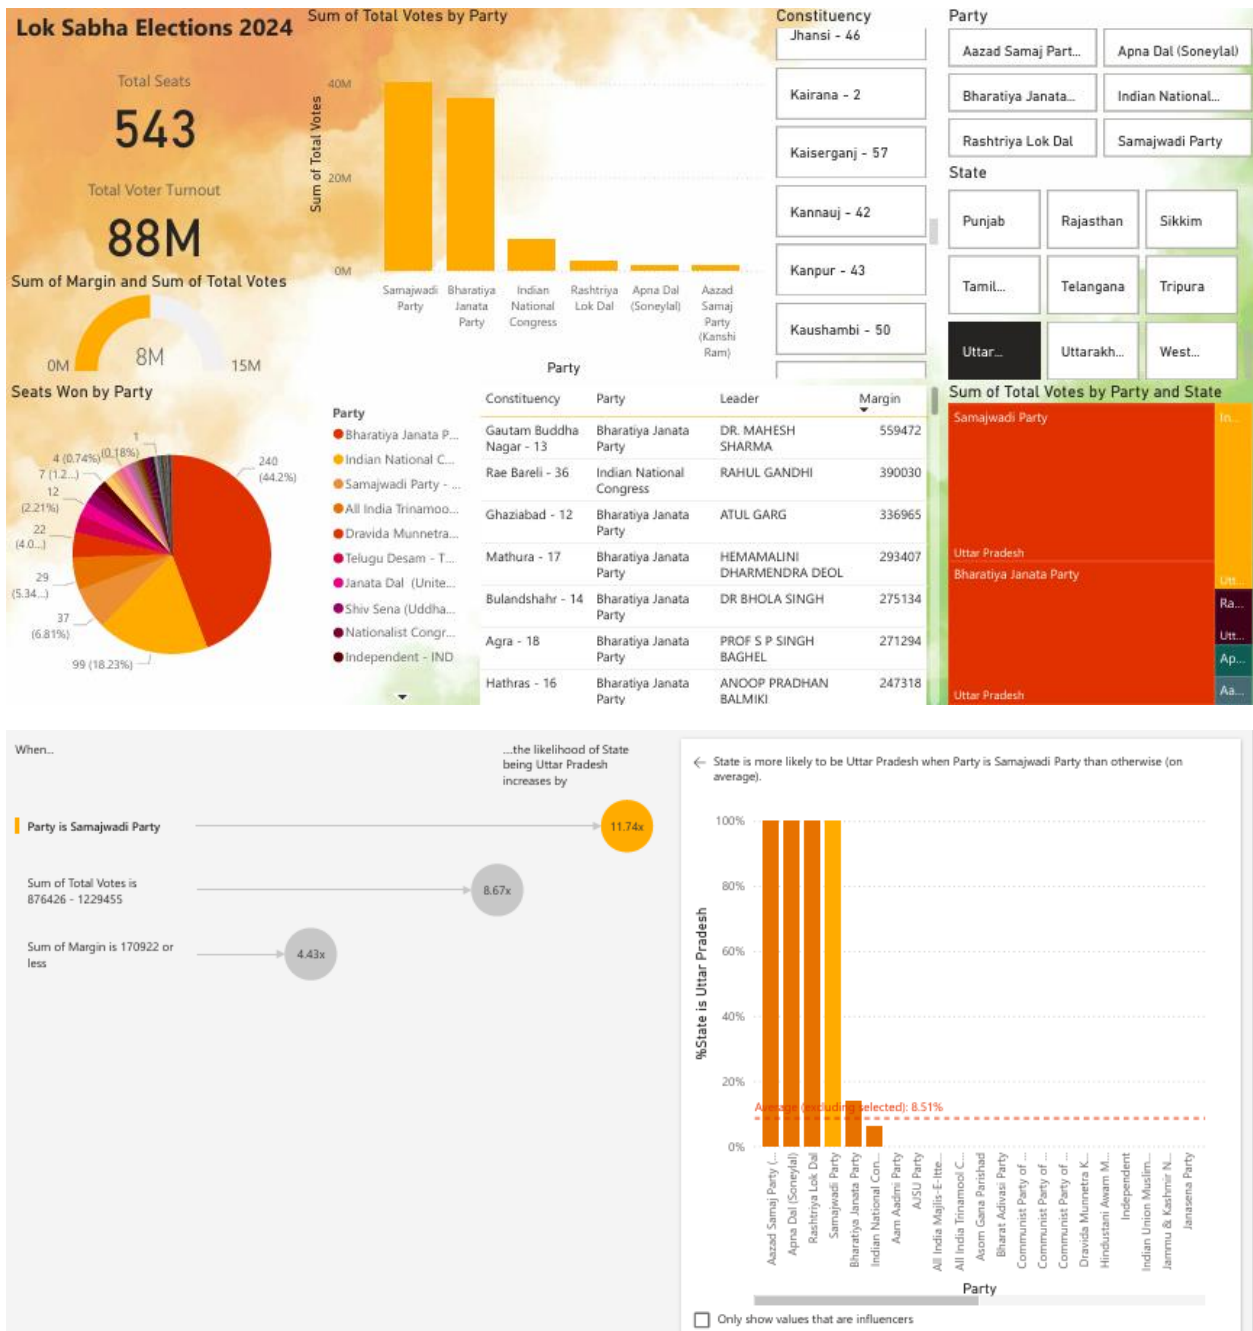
Lok Sabha Elections 2024

Total Seats
543

Total Voter Turnout
88M

Sum of Margin and Sum of Total Votes
0M 8M 15M

Seats Won by Party

Sum of Total Votes by Party
40M
20M
0M
Sum of Total Votes
Samajwadi Party
Bharatiya Janata Party
Indian National Congress
Rashtriya Lok Dal
Apna Dal (Soneylal)
Aazad Samaj Party (Kanshi Ram)
Party

Constituency
Jhansi - 46
Kairana - 2
Kaiserganj - 57
Kannauj - 42
Kanpur - 43
Kaushambi - 50

Party
Aazad Samaj Part...
Apna Dal (Soneylal)
Bharatiya Janata...
Indian National...
Rashtriya Lok Dal
Samajwadi Party

State
Punjab
Rajasthan
Sikkim
Tamil...
Telangana
Tripura
Uttar...
Uttarakh...
West...

240 (44.2%)
1
4 (0.74%)
(0.18%)
7 (1.2...)
12 (2.21%)
22 (4.0...)
29 (5.34...)
37 (6.81%)
99 (18.23%)

Party
Bharatiya Janata P...
Indian National C...
Samajwadi Party - ...
All India Trinamoo...
Dravida Munnetra...
Telugu Desam - T...
Janata Dal (Unite...
Shiv Sena (Uddha...
Nationalist Congr...
Independent - IND

| Constituency | Party | Leader | Margin |
|---|---|---|---|
| Gautam Buddha Nagar - 13 | Bharatiya Janata Party | DR. MAHESH SHARMA | 559472 |
| Rae Bareli - 36 | Indian National Congress | RAHUL GANDHI | 390030 |
| Ghaziabad - 12 | Bharatiya Janata Party | ATUL GARG | 336965 |
| Mathura - 17 | Bharatiya Janata Party | HEMAMALINI DHARMENDRA DEOL | 293407 |
| Bulandshahr - 14 | Bharatiya Janata Party | DR BHOLA SINGH | 275134 |
| Agra - 18 | Bharatiya Janata Party | PROF S P SINGH BAGHEL | 271294 |
| Hathras - 16 | Bharatiya Janata Party | ANOOP PRADHAN BALMIKI | 247318 |

Sum of Total Votes by Party and State
Samajwadi Party
Uttar Pradesh
Bharatiya Janata Party
Uttar Pradesh
In...
Utt...
Ra...
Utt...
Ap...
Aa...

When...
...the likelihood of State being Uttar Pradesh increases by
Party is Samajwadi Party
11.74x
Sum of Total Votes is 876426 - 1229455
8.67x
Sum of Margin is 170922 or less
4.43x

State is more likely to be Uttar Pradesh when Party is Samajwadi Party than otherwise (on average).
100%
80%
60%
40%
20%
0%
%State is Uttar Pradesh
Average (excluding selected): 8.51%
Aazad Samaj Party (...
Apna Dal (Soneylal)
Rashtriya Lok Dal
Samajwadi Party
Bharatiya Janata Party
Indian National Con...
Aam Aadmi Party
AJSU Party
All India Majlis-E-Itte...
All India Trinamool C...
Asom Gana Parishad
Bharat Adivasi Party
Communist Party of ...
Communist Party of ...
Communist Party of ...
Dravida Munnetra K...
Hindustani Awam M...
Independent
Indian Union Muslim...
Jammu & Kashmir N...
Janasena Party
Party
Only show values that are influencers